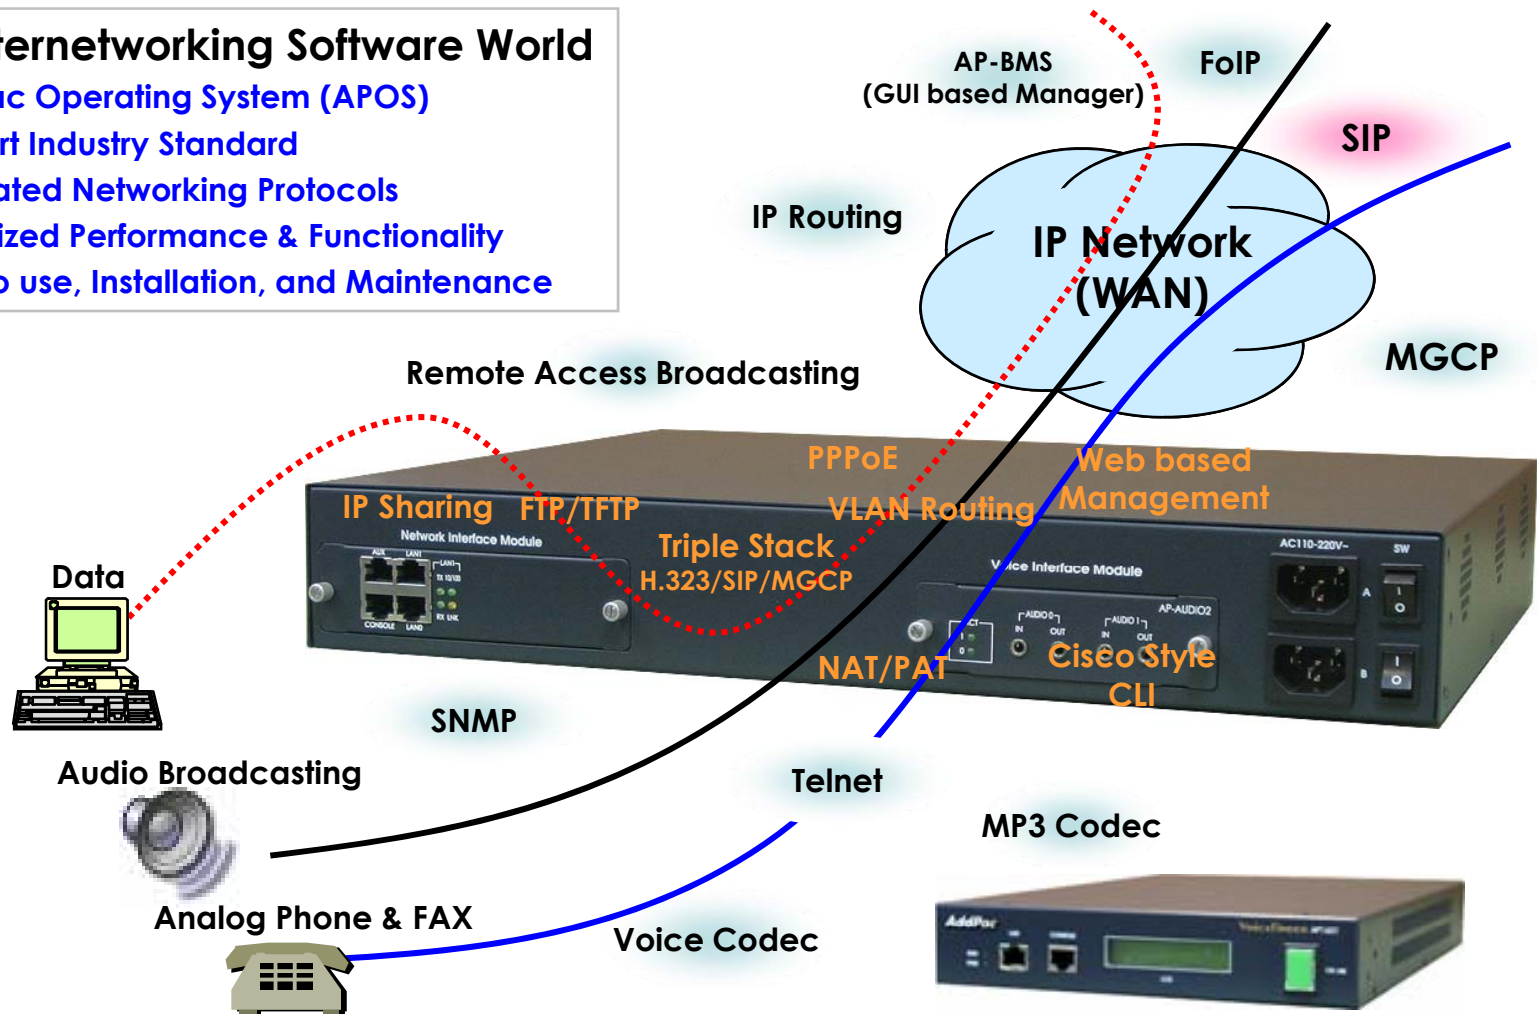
ernetworking Software World
ac Operating System (APOS)
rt Industry Standard
ated Networking Protocols
ized Performance & Functionality
o use, Installation, and Maintenance

AP-BMS
(GUI based Manager)

FoIP

SIP

IP Routing

IP Network
(WAN)

MGCP

Remote Access Broadcasting

PPPoE

Web based
Management

IP Sharing

FTP/TFTP

VLAN Routing

Network Interface Module

Triple Stack
H.323/SIP/MGCP

Voice Interface Module

AC110-220V~

SW

AP-AUDIO2

Data

NAT/PAT

Cisco Style
CLI

SNMP

Audio Broadcasting

Telnet

MP3 Codec

Analog Phone & FAX

Voice Codec

AddPac